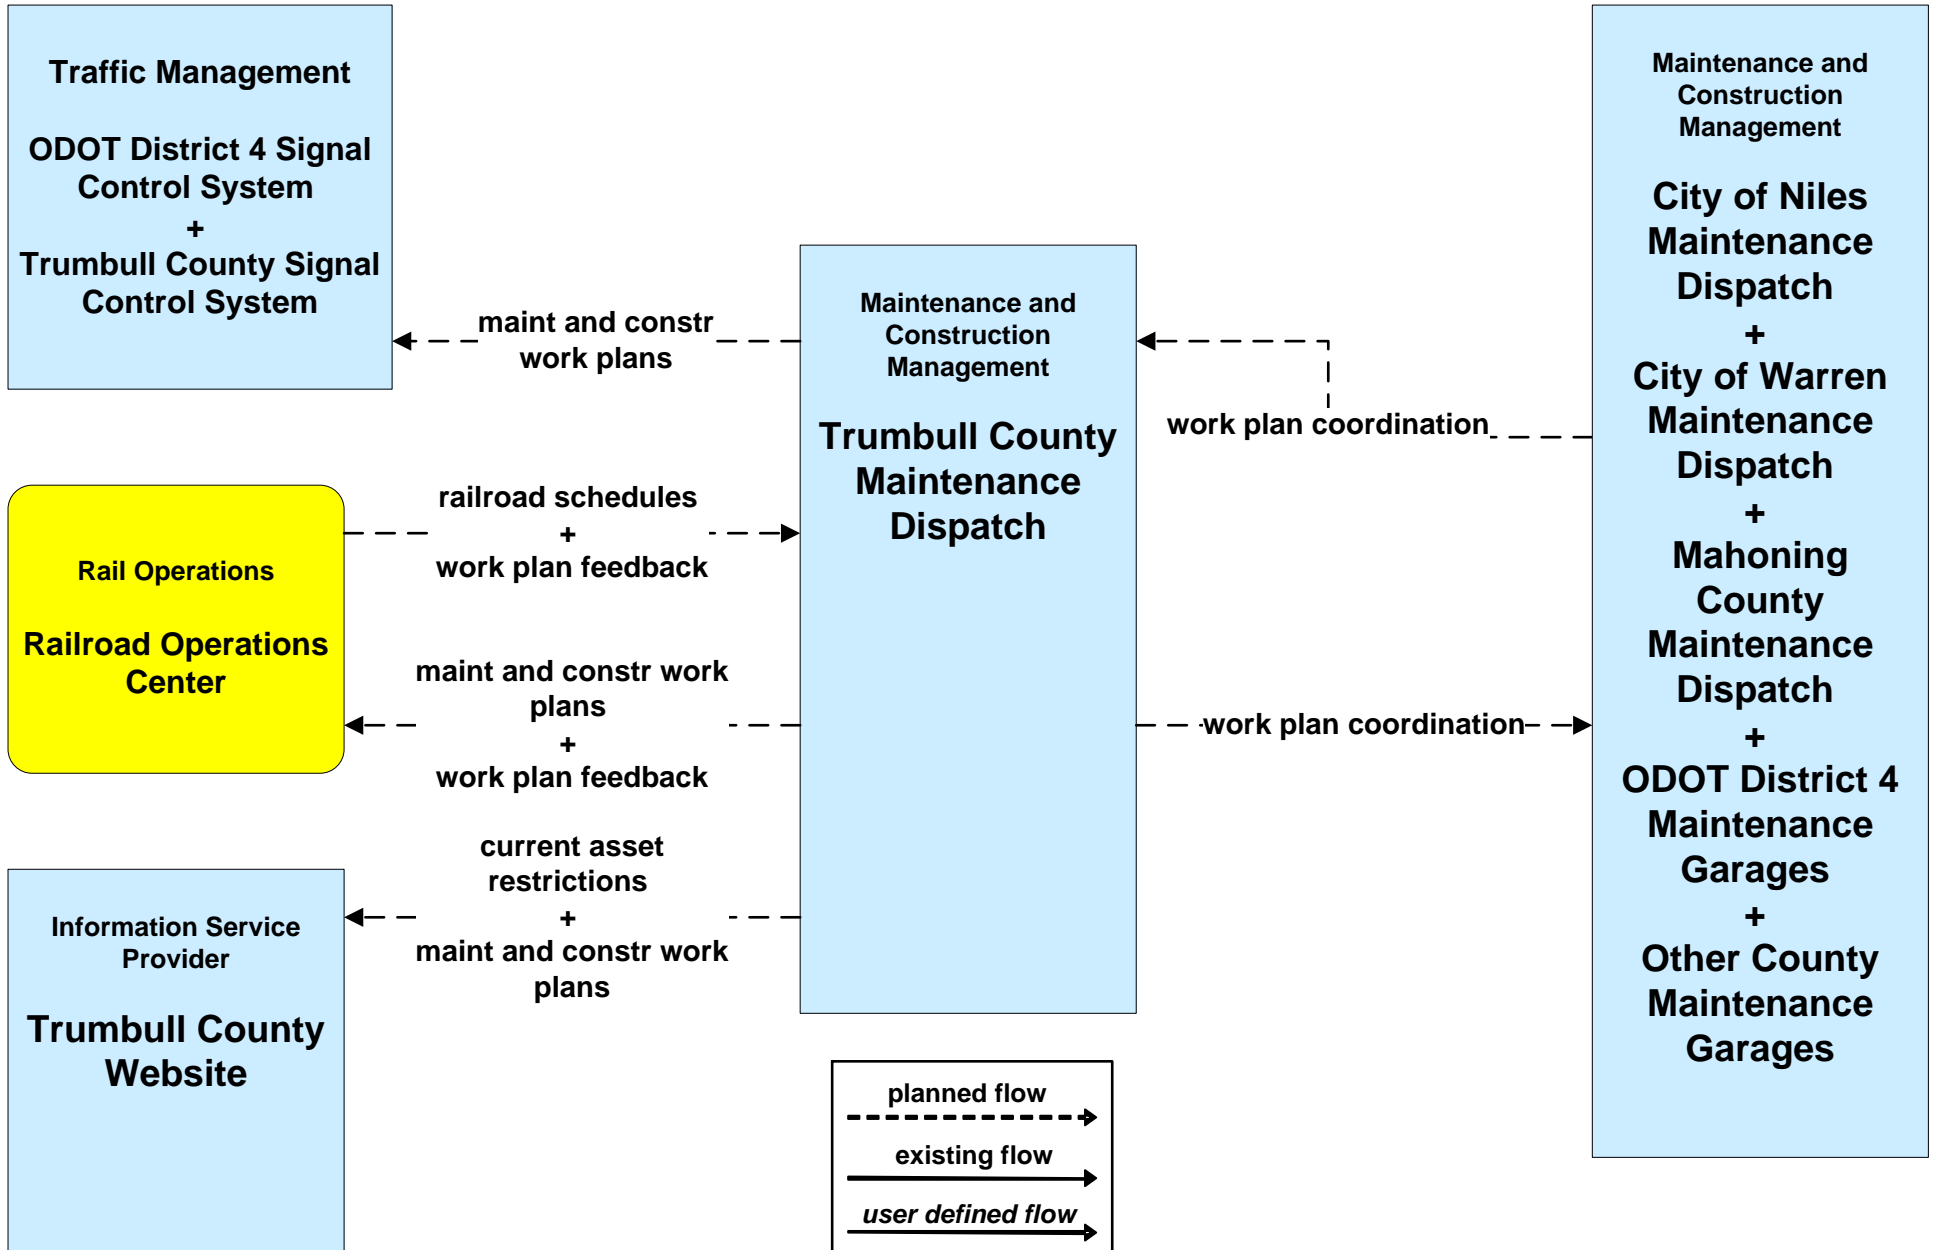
Traffic Management

ODOT District 4 Signal Control System
+
Trumbull County Signal Control System

maint and constr work plans

Maintenance and Construction Management

Trumbull County Maintenance Dispatch

Maintenance and Construction Management

City of Niles Maintenance Dispatch
+
City of Warren Maintenance Dispatch
+
Mahoning County Maintenance Dispatch
+
ODOT District 4 Maintenance Garages
+
Other County Maintenance Garages

work plan coordination

Rail Operations

Railroad Operations Center

railroad schedules
+
work plan feedback

maint and constr work plans
+
work plan feedback

work plan coordination

Information Service Provider

Trumbull County Website

current asset restrictions
+
maint and constr work plans

planned flow

existing flow

user defined flow